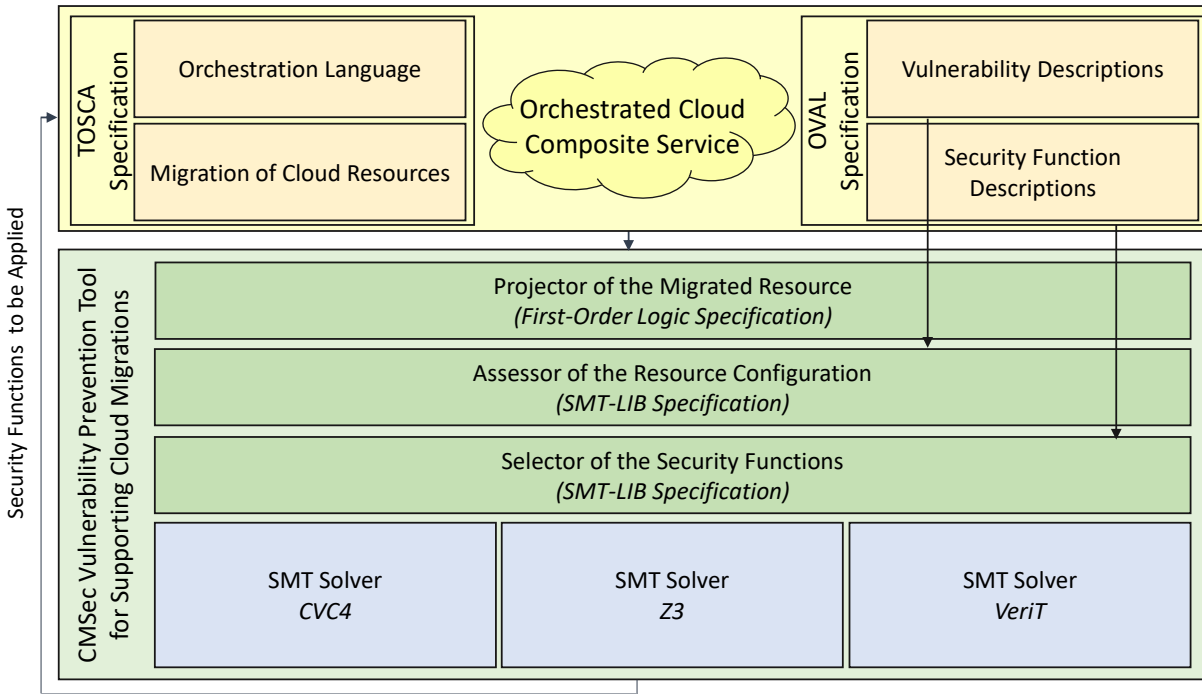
Security Functions to be Applied

TOSCA Specification

Orchestration Language

Migration of Cloud Resources

Orchestrated Cloud Composite Service

OVAL Specification

Vulnerability Descriptions

Security Function Descriptions

CMSec Vulnerability Prevention Tool for Supporting Cloud Migrations

Projector of the Migrated Resource
*(First-Order Logic Specification)*

Assessor of the Resource Configuration
*(SMT-LIB Specification)*

Selector of the Security Functions
*(SMT-LIB Specification)*

SMT Solver
*CVC4*

SMT Solver
*Z3*

SMT Solver
*VeriT*